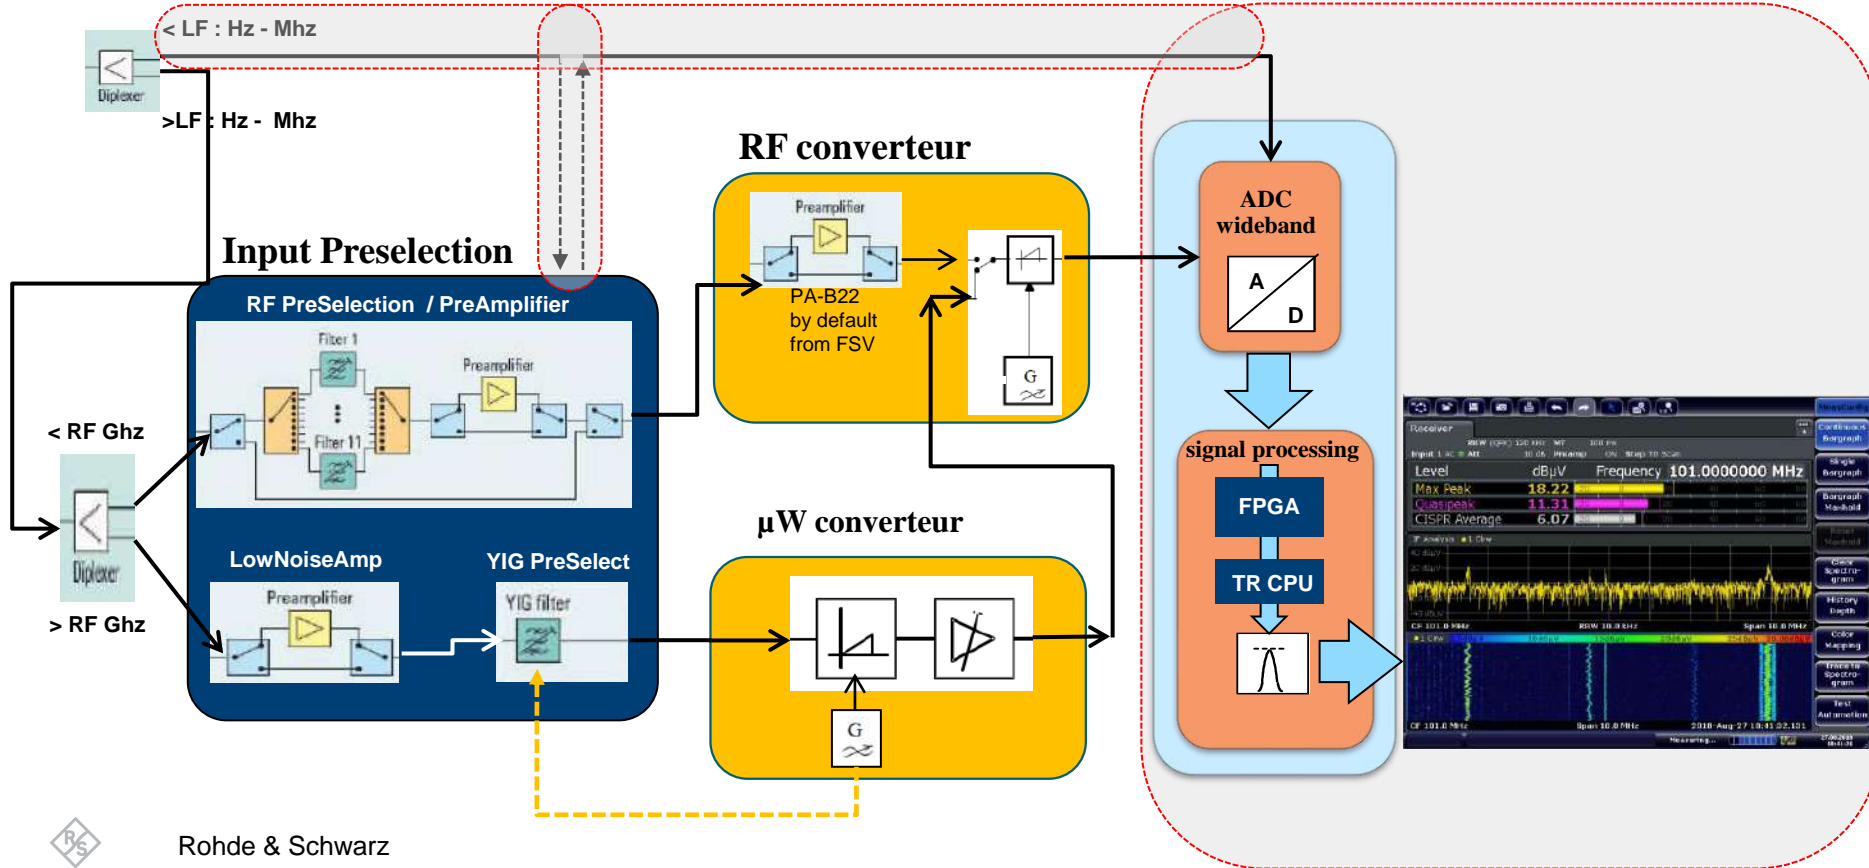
< LF : Hz - Mhz

Diplexer

>LF : Hz - Mhz

RF converteur

Preamplifier

PA-B22
by default
from FSV

G

ADC
wideband

A

D

Input Preselection

RF PreSelection / PreAmplifier

Filter 1

Preamplifier

Filter 11

< RF Ghz

Diplexer

> RF Ghz

LowNoiseAmp

YIG PreSelect

Preamplifier

YIG filter

µW converteur

G

signal processing

FPGA

TR CPU

Receiver

Level dBµV Frequency 101.0000000 MHz

Max Peak 18.22

Quasipeak 11.31

CISPR Average 6.07

Rohde & Schwarz